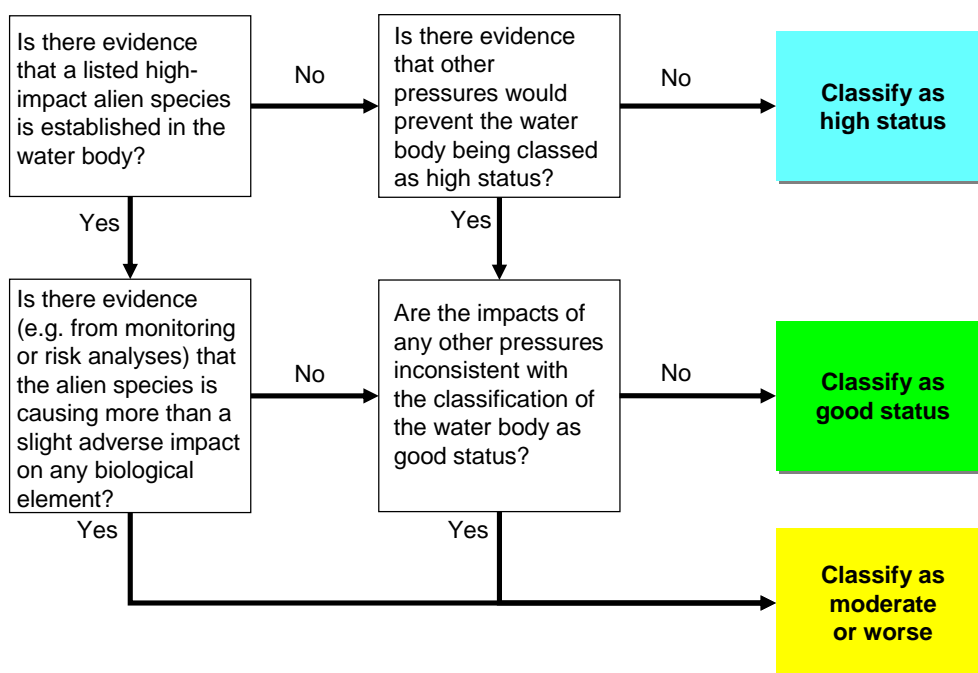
Is there evidence that a listed high-impact alien species is established in the water body?

No

Is there evidence that other pressures would prevent the water body being classed as high status?

No

Classify as high status

Yes

Yes

Is there evidence (e.g. from monitoring or risk analyses) that the alien species is causing more than a slight adverse impact on any biological element?

No

Are the impacts of any other pressures inconsistent with the classification of the water body as good status?

No

Classify as good status

Yes

Yes

Classify as moderate or worse